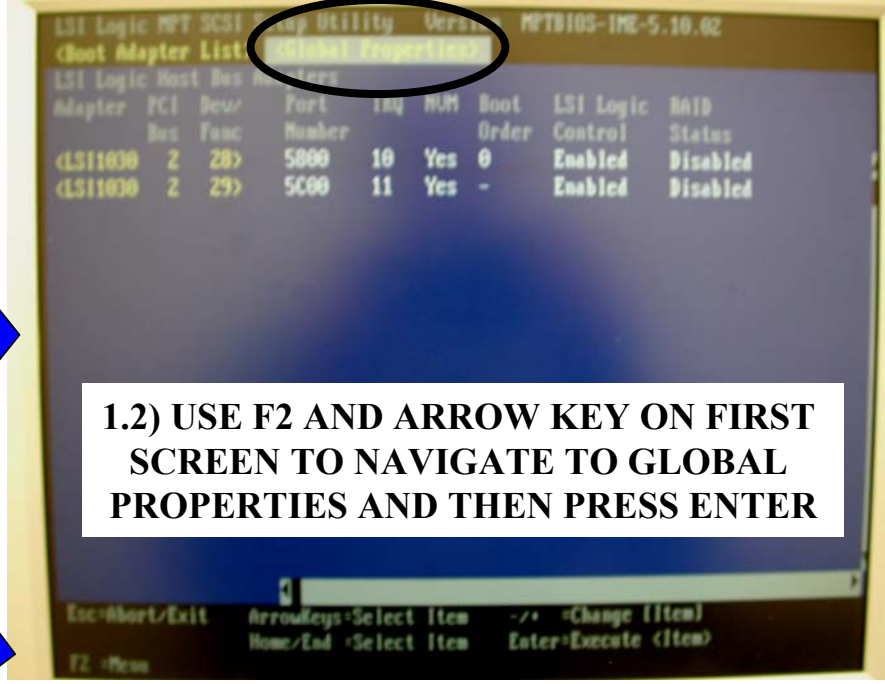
LSI Logic MPT SCSI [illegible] Utility Version MPTBIOS-IME-5.10.02
<Boot Adapter List> <Global Properties>
LSI Logic Host Bus Adapters

| Adapter | PCI Bus | Dev/ Func | Port Number | IRQ | NVM | Boot Order | LSI Logic Control | RAID Status |
|---|---|---|---|---|---|---|---|---|
| <LSI1030 | 2 | 28> | 5800 | 10 | Yes | 0 | Enabled | Disabled |
| <LSI1030 | 2 | 29> | 5C00 | 11 | Yes | - | Enabled | Disabled |

1.2) USE F2 AND ARROW KEY ON FIRST SCREEN TO NAVIGATE TO GLOBAL PROPERTIES AND THEN PRESS ENTER

Esc=Abort/Exit ArrowKeys=Select Item -/+ =Change [Item]
Home/End =Select Item Enter=Execute <Item>
F2 =Menu